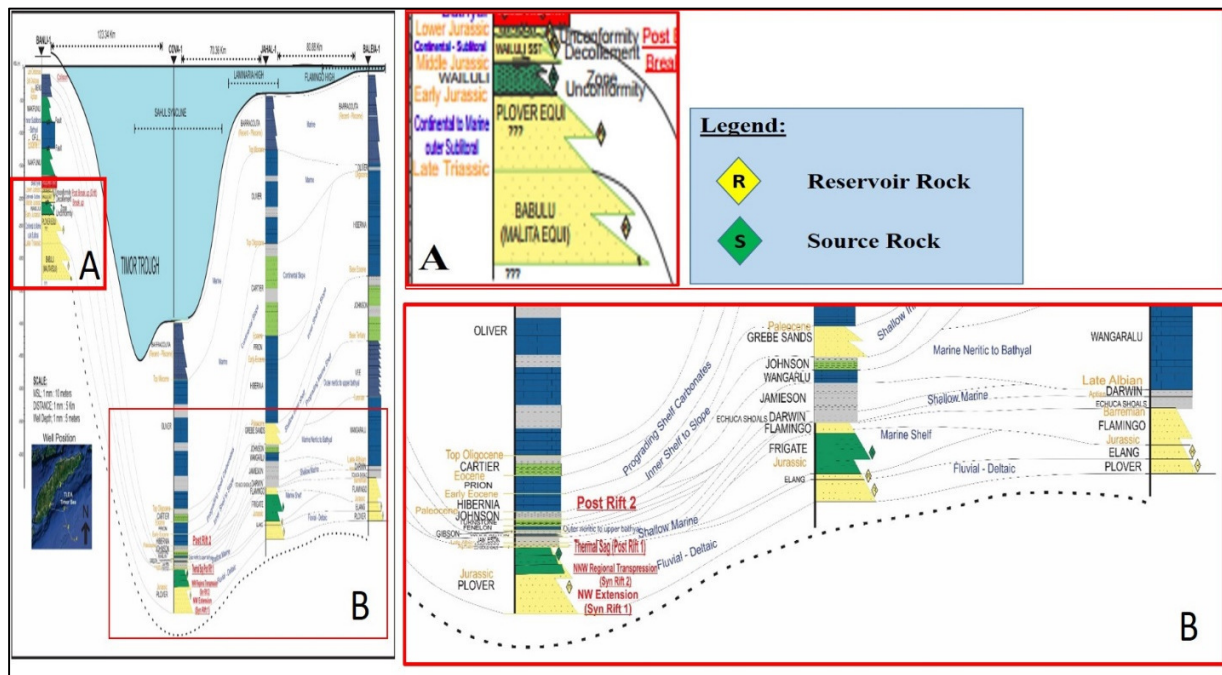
BANLI-1
122.34 Km
COVA-1
70.36 Km
JAHAL-1
80.88 Km
BALEIA-1
LAMINARIA HIGH
FLAMINGO HIGH
SAHUL SYNCLINE
TIMOR TROUGH
A
B
SCALE:
MSL: 1 mm : 10 meters
DISTANCE: 1 mm : 5 Km
Well Depth: 1 mm : 5 meters
Well Position
OLIVER
CARTIER
PRION
HIBERNIA
GREBE SANDS
JOHNSON
WANGARLU
JAMIESON
DARWIN
FLAMINGO
FRIGATE
ELANG
PLOVER
Post Rift 2
Fluvial - Deltaic
Marine Shelf
Shallow Marine

Bathyal
Lower Jurassic
Continental - Sublitoral
Middle Jurassic
WAILULI
WAILULI SST
Early Jurassic
Unconformity
Decollement
Zone
Unconformity
Post
Break
PLOVER EQUI
???
Continental to Marine outer Sublitoral
Late Triassic
BABULU
(MALITA EQUI)
???
A

Legend:
R
Reservoir Rock
S
Source Rock

OLIVER
Top Oligocene
CARTIER
Eocene
PRION
Early Eocene
HIBERNIA
Paleocene
JOHNSON
FENELON
GIBSON
Jurassic
PLOVER
Prograding Shelf Carbonates
Inner Shelf to Slope
Post Rift 2
Outer neritic to upper bathyal
Shallow Marine
Thermal Sag (Post Rift 1)
NNW Regional Transpression (Syn Rift 2)
Fluvial - Deltaic
NW Extension (Syn Rift 1)
Paleocene
GREBE SANDS
JOHNSON
WANGARLU
JAMIESON
ECHUCA SHOALS
DARWIN
FLAMINGO
FRIGATE
Jurassic
ELANG
Shallow M
Marine Neritic to Bathyal
Shallow Marine
Marine Shelf
Fluvial - Deltaic
WANGARALU
Late Albian
DARWIN
Aptian
ECHUCA SHOALS
Barremian
FLAMINGO
Jurassic
ELANG
PLOVER
B